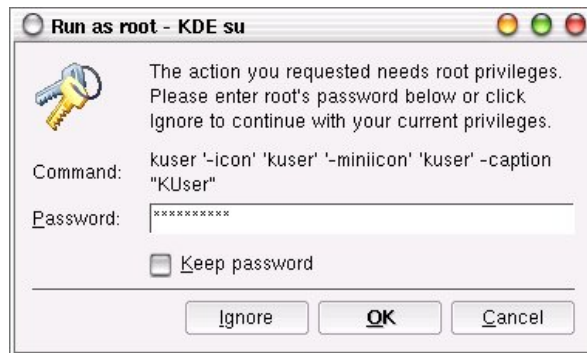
Run as root - KDE su

The action you requested needs root privileges. Please enter root's password below or click Ignore to continue with your current privileges.

Command: kuser '-icon' 'kuser' '-miniicon' 'kuser' -caption "KUser"

Password: **********

Keep password

Ignore OK Cancel